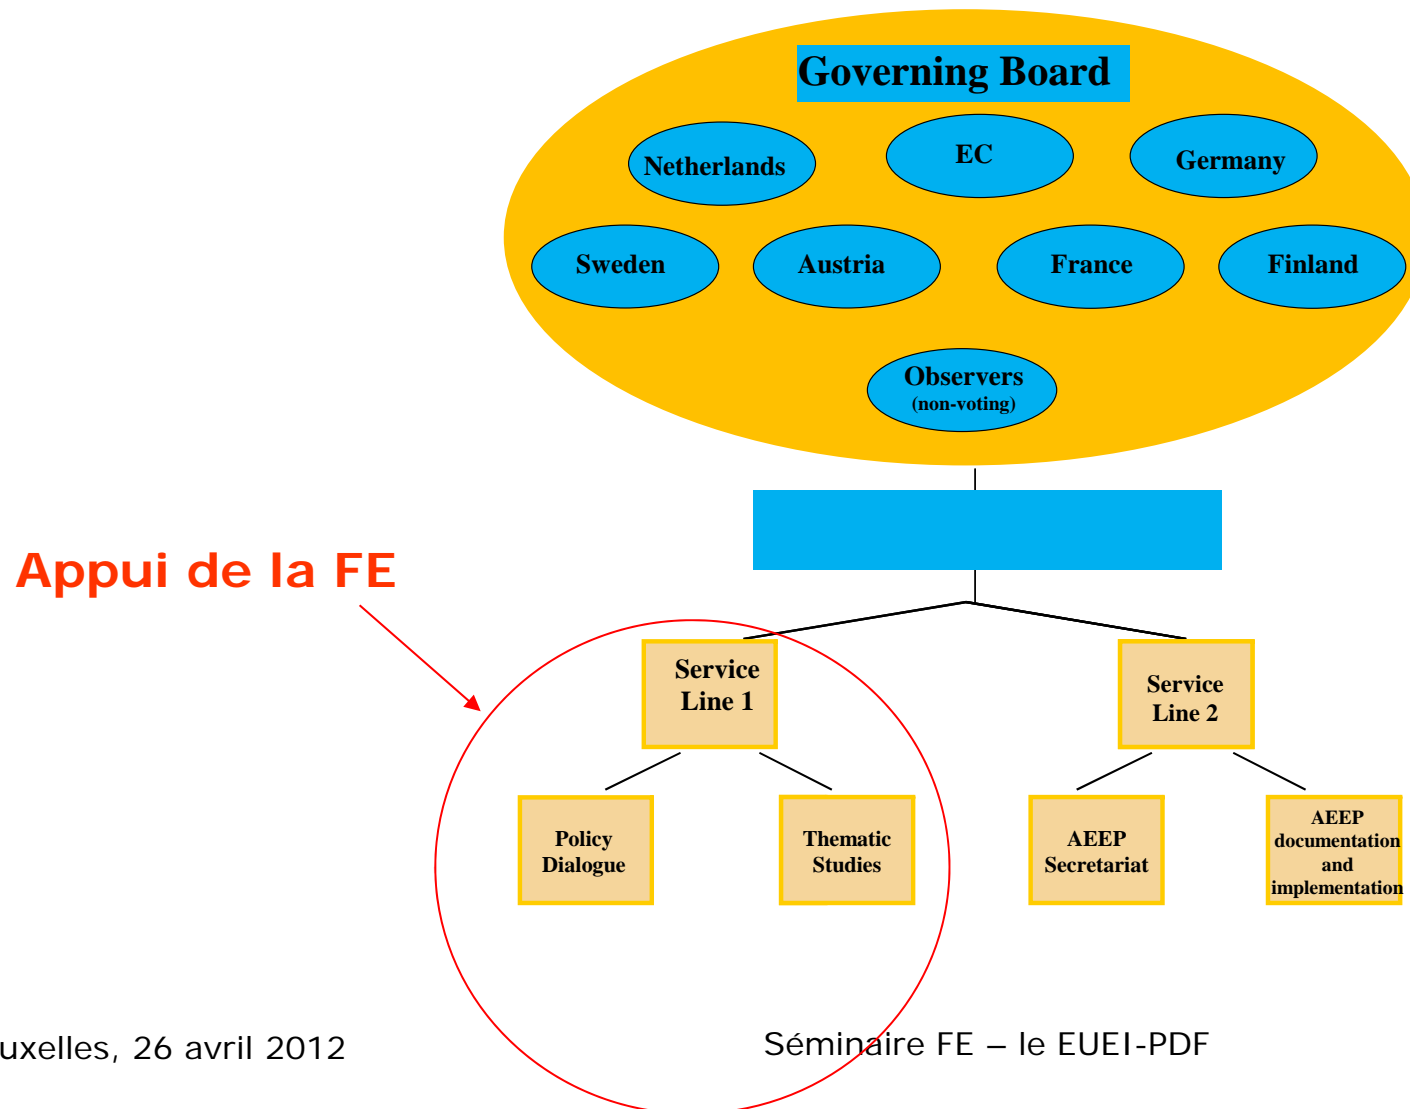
Governing Board

Netherlands

EC

Germany

Sweden

Austria

France

Finland

Observers
(non-voting)

Appui de la FE

Service Line 1

Service Line 2

Policy Dialogue

Thematic Studies

AEEP Secretariat

AEEP documentation and implementation

uxelles, 26 avril 2012

Séminaire FE – le EUEI-PDF